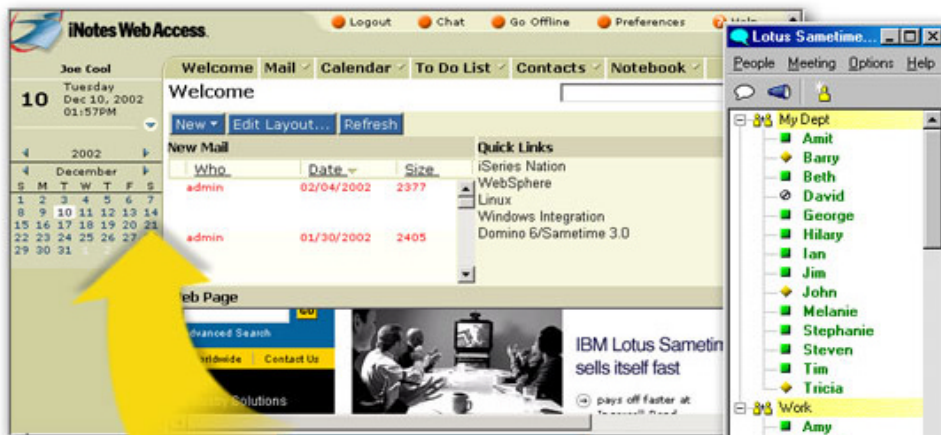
iNotes Web Access

Logout
Chat
Go Offline
Preferences
Help

Joe Cool

10 Tuesday Dec 10, 2002 01:57PM

2002
December

| S | M | T | W | T | F | S |
|---|---|---|---|---|---|---|
| 1 | 2 | 3 | 4 | 5 | 6 | 7 |
| 8 | 9 | 10 | 11 | 12 | 13 | 14 |
| 15 | 16 | 17 | 18 | 19 | 20 | 21 |
| 22 | 23 | 24 | 25 | 26 | 27 | 28 |
| 29 | 30 | 31 | | | | |

Welcome Mail Calendar To Do List Contacts Notebook

Welcome

New Edit Layout... Refresh

New Mail

| Who | Date | Size |
|---|---|---|
| admin | 02/04/2002 | 2377 |
| admin | 01/30/2002 | 2405 |

Quick Links
iSeries Nation
WebSphere
Linux
Windows Integration
Domino 6/Sametime 3.0

Web Page

GO
Advanced Search
Worldwide
Contact Us
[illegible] Solutions

IBM Lotus Sametime sells itself fast

pays off faster at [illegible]

Lotus Sametime...

People Meeting Options Help

My Dept
Amit
Barry
Beth
David
George
Hilary
Ian
Jim
John
Melanie
Stephanie
Steven
Tim
Tricia
Work
Amy